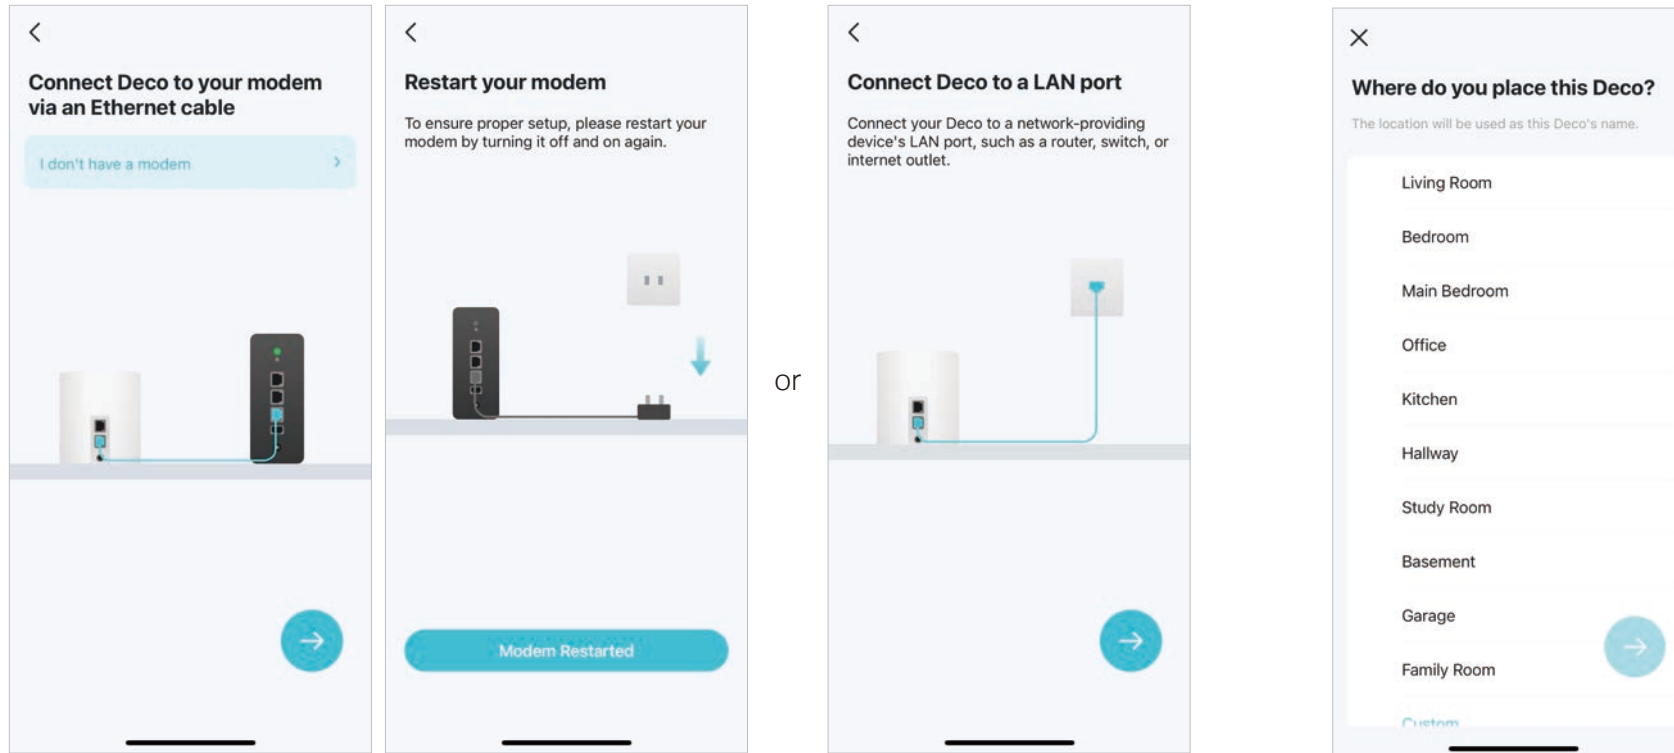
Connect Deco to your modem via an Ethernet cable

I don't have a modem

Restart your modem

To ensure proper setup, please restart your modem by turning it off and on again.

Modem Restarted

or

Connect Deco to a LAN port

Connect your Deco to a network-providing device's LAN port, such as a router, switch, or internet outlet.

Where do you place this Deco?

The location will be used as this Deco's name.

Living Room

Bedroom

Main Bedroom

Office

Kitchen

Hallway

Study Room

Basement

Garage

Family Room

Custom